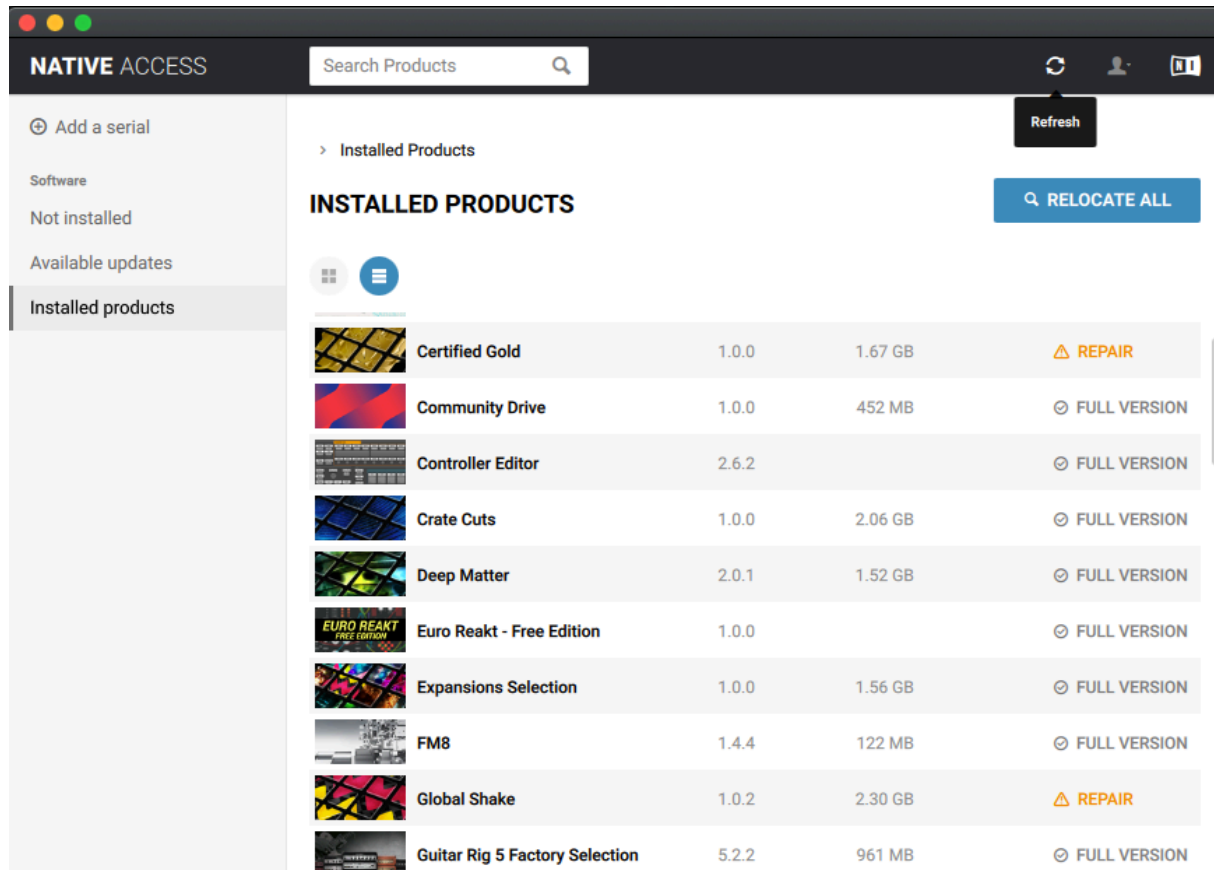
NATIVE ACCESS

Search Products

Refresh

NI

Add a serial

Software

Not installed

Available updates

Installed products

> Installed Products

INSTALLED PRODUCTS

RELOCATE ALL

| | | | |
|---|---|---|---|
| Certified Gold | 1.0.0 | 1.67 GB | REPAIR |
| Community Drive | 1.0.0 | 452 MB | FULL VERSION |
| Controller Editor | 2.6.2 | | FULL VERSION |
| Crate Cuts | 1.0.0 | 2.06 GB | FULL VERSION |
| Deep Matter | 2.0.1 | 1.52 GB | FULL VERSION |
| Euro Reakt - Free Edition | 1.0.0 | | FULL VERSION |
| Expansions Selection | 1.0.0 | 1.56 GB | FULL VERSION |
| FM8 | 1.4.4 | 122 MB | FULL VERSION |
| Global Shake | 1.0.2 | 2.30 GB | REPAIR |
| Guitar Rig 5 Factory Selection | 5.2.2 | 961 MB | FULL VERSION |

EURO REAKT FREE EDITION